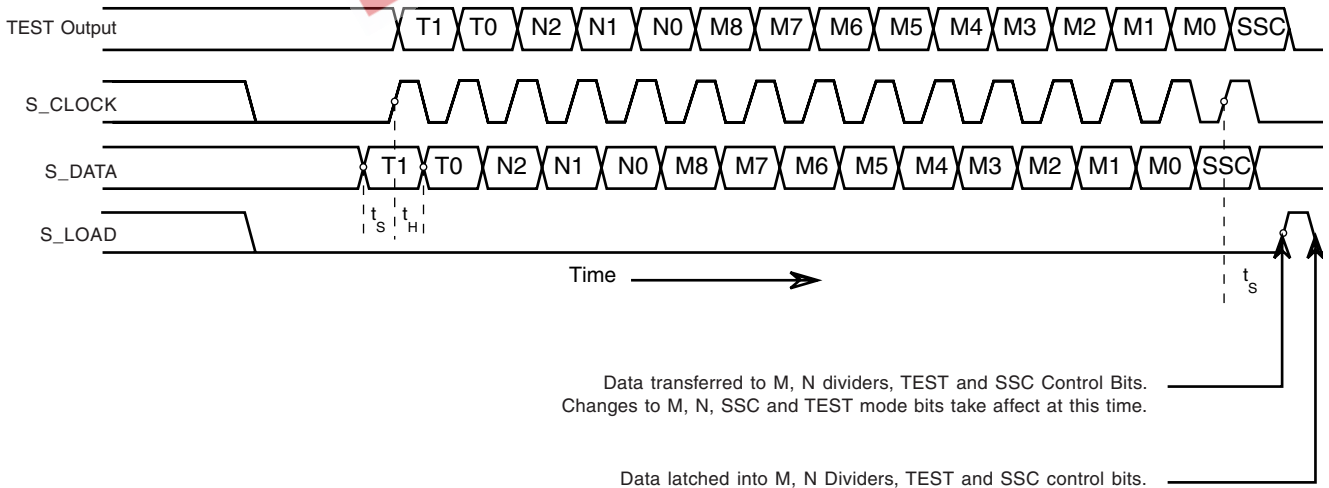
TEST Output
T1 T0 N2 N1 N0 M8 M7 M6 M5 M4 M3 M2 M1 M0 SSC

S_CLOCK

S_DATA
T1 T0 N2 N1 N0 M8 M7 M6 M5 M4 M3 M2 M1 M0 SSC

$t_S$ $t_H$

S_LOAD

Time

$t_S$

Data transferred to M, N dividers, TEST and SSC Control Bits. Changes to M, N, SSC and TEST mode bits take affect at this time.

Data latched into M, N Dividers, TEST and SSC control bits.